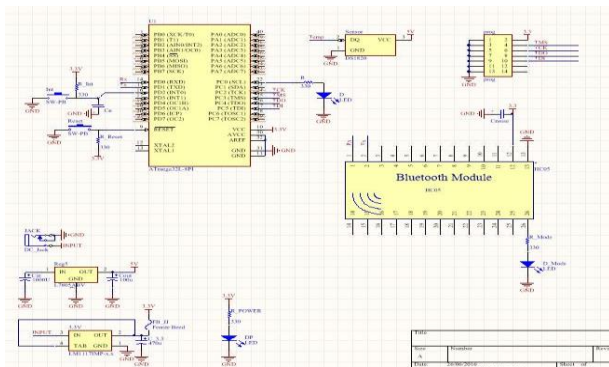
U1
PB0 (XCK/T0)
PB1 (T1)
PB2 (AIN0/INT2)
PB3 (AIN1/OC0)
PB4 (SS)
PB5 (MOSI)
PB6 (MISO)
PB7 (SCK)
PA0 (ADC0)
PA1 (ADC1)
PA2 (ADC2)
PA3 (ADC3)
PA4 (ADC4)
PA5 (ADC5)
PA6 (ADC6)
PA7 (ADC7)
PD0 (RXD)
PD1 (TXD)
PD2 (INT0)
PD3 (INT1)
PD4 (OC1B)
PD5 (OC1A)
PD6 (ICP)
PD7 (OC2)
PC0 (SCL)
PC1 (SDA)
PC2 (TCK)
PC3 (TMS)
PC4 (TDO)
PC5 (TDI)
PC6 (TOSC1)
PC7 (TOSC2)
RESET
XTAL2
XTAL1
VCC
AVCC
AREF
GND
GND
ATmega32L-8PI
3.3V
GND
Int
SW-PB
Reset
SW-PB
R_Reset
3.3V
Sensor
DQ
VCC
GND
DS1820
5V
GND
R
330
D
LED
GND
TMS
TCK
TDO
TDI
3.3
GND
Bluetooth Module
HC05
GND
R_Mode
330
D_Mode
LED
GND
JACK
GND
INPUT
DC_Jack
Reg5
IN
OUT
GND
5V
3.3V
FB_H
Ferrite Bead
INPUT
IN
OUT
TAB
GND
3.3V
R_POWER
330
DP
LED
GND
Title
Size
A
Number
Revision
Date
Sheet
of